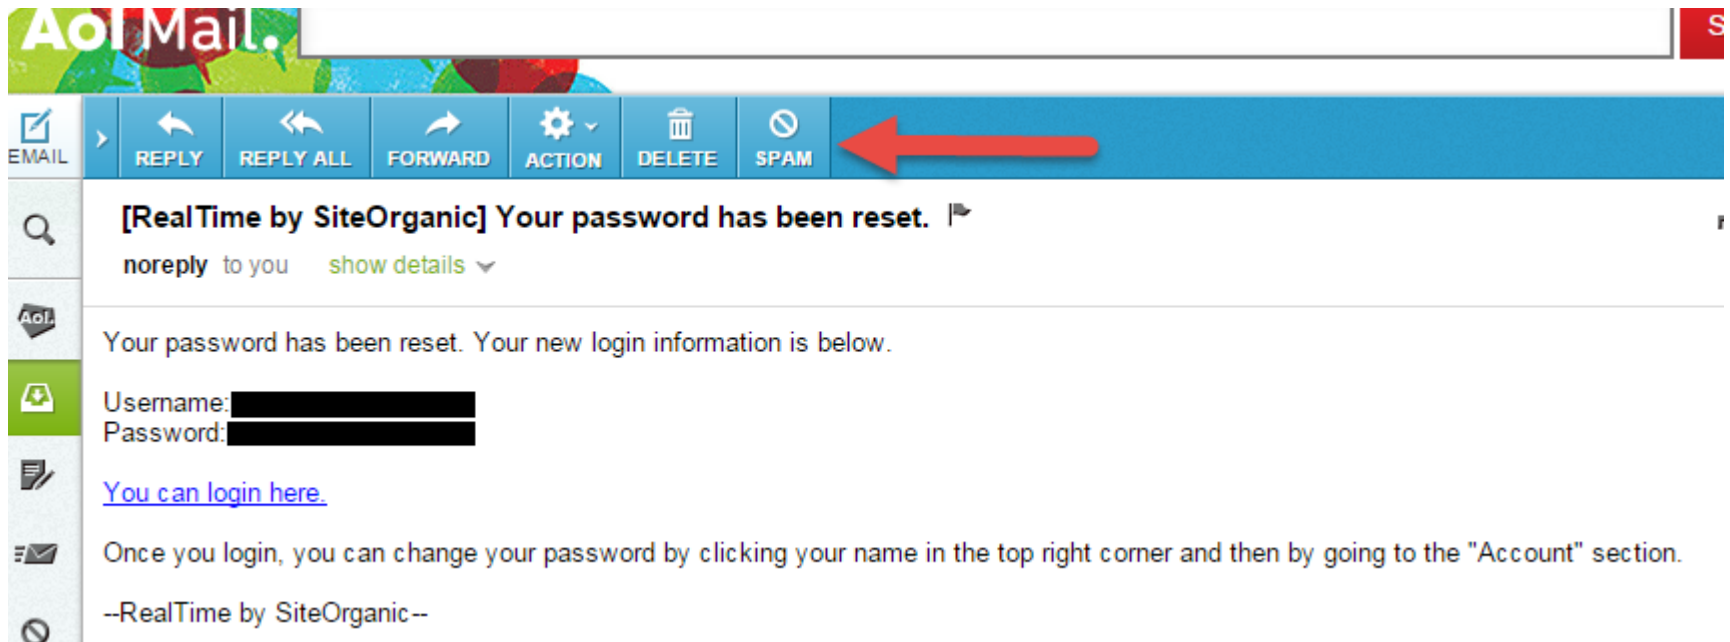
Aol Mail.

EMAIL

REPLY REPLY ALL FORWARD ACTION DELETE SPAM

[RealTime by SiteOrganic] Your password has been reset.

noreply to you show details

Your password has been reset. Your new login information is below.

Username: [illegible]
Password: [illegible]

You can login here.

Once you login, you can change your password by clicking your name in the top right corner and then by going to the "Account" section.

--RealTime by SiteOrganic--